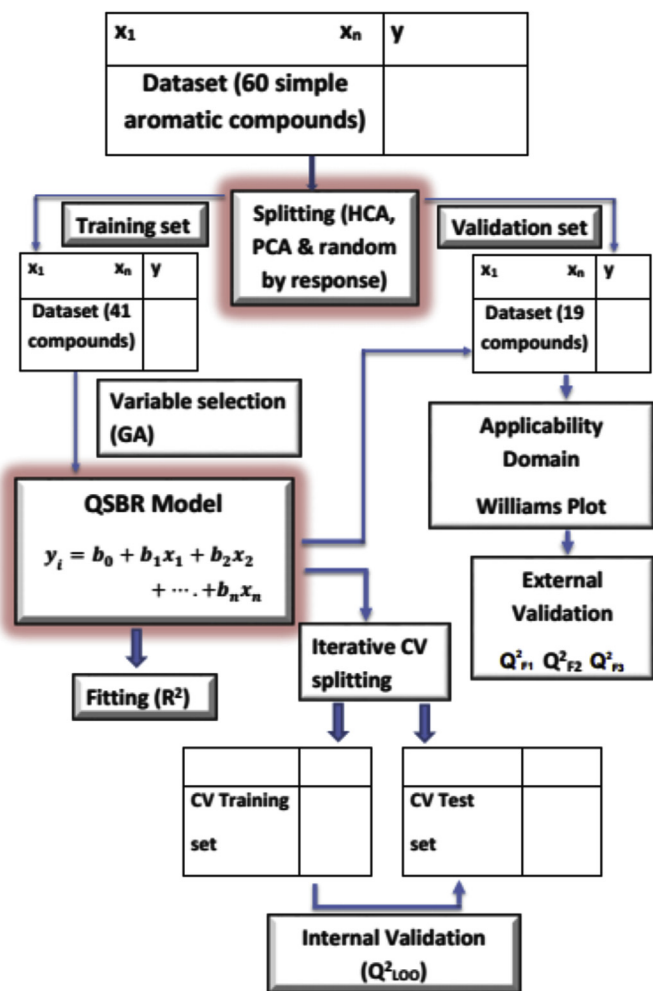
| $x_1$ $x_n$ | y |
|---|---|
| Dataset (60 simple aromatic compounds) | |

Training set

Splitting (HCA, PCA & random by response)

Validation set

| $x_1$ $x_n$ | y |
|---|---|
| Dataset (41 compounds) | |

| $x_1$ $x_n$ | y |
|---|---|
| Dataset (19 compounds) | |

Variable selection (GA)

Applicability Domain

Williams Plot

QSBR Model

$y_i = b_0 + b_1x_1 + b_2x_2 + \cdots + b_nx_n$

External Validation

$Q^2_{F1}$, $Q^2_{F2}$ $Q^2_{F3}$

Iterative CV splitting

Fitting ($R^2$)

| | |
|---|---|
| CV Training set | |

| | |
|---|---|
| CV Test set | |

Internal Validation ($Q^2_{LOO}$)